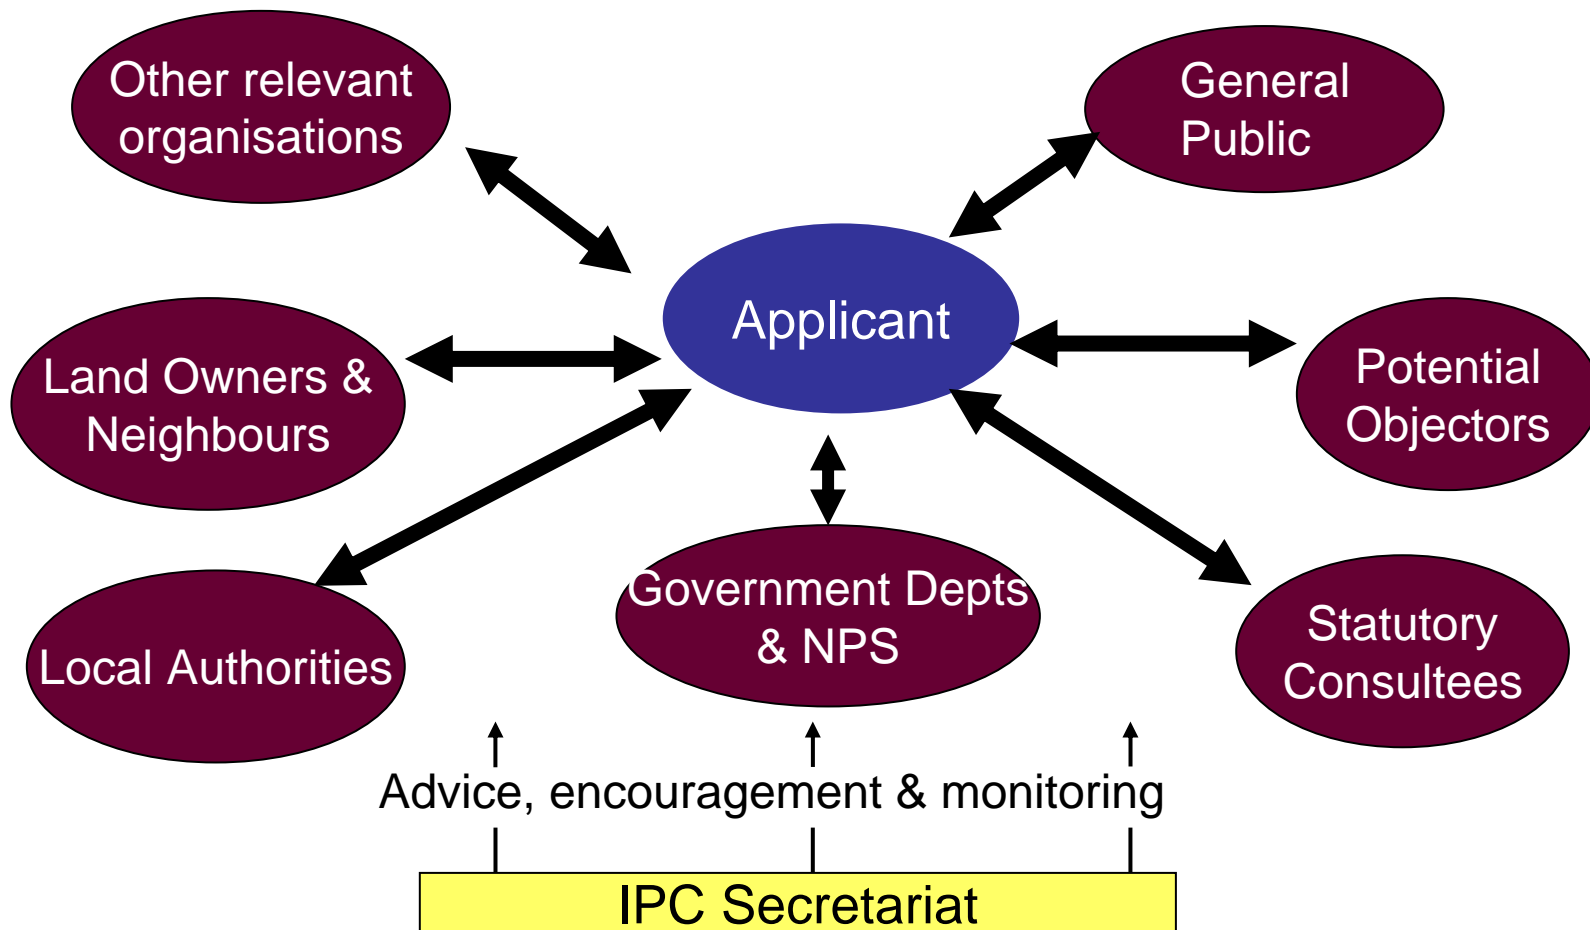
Other relevant organisations

General Public

Applicant

Land Owners & Neighbours

Potential Objectors

Local Authorities

Government Depts & NPS

Statutory Consultees

Advice, encouragement & monitoring

IPC Secretariat